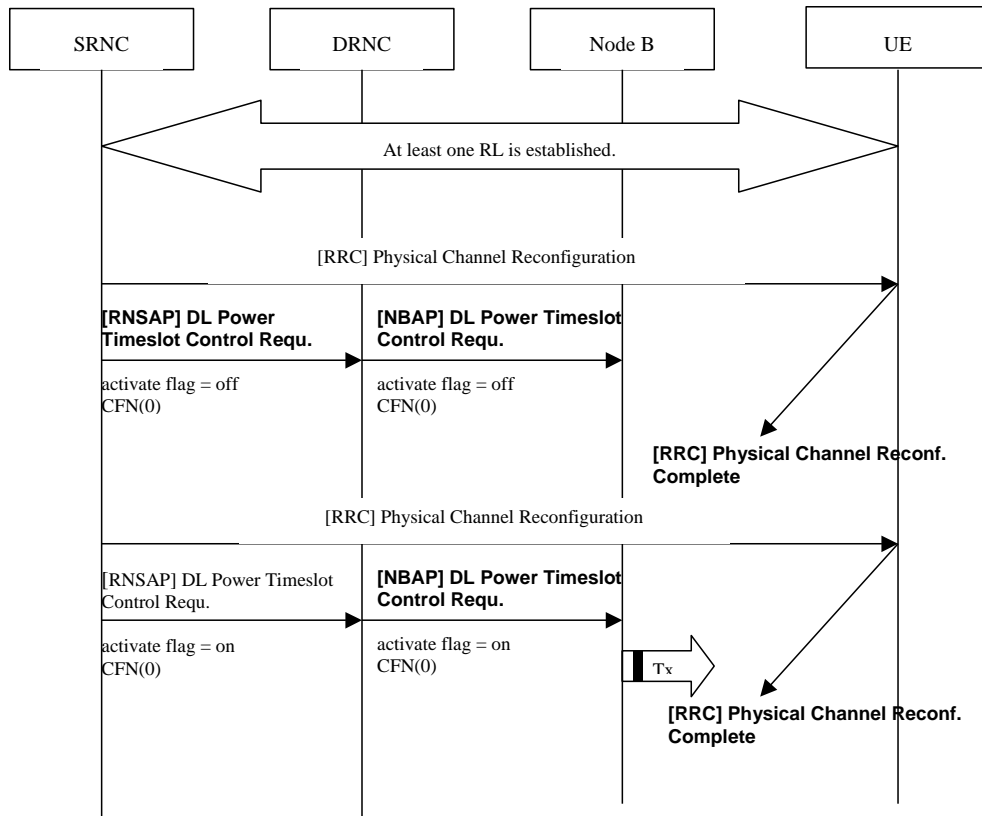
SRNC

DRNC

Node B

UE

At least one RL is established.

[RRC] Physical Channel Reconfiguration

[RNSAP] DL Power Timeslot Control Requ.

activate flag = off
CFN(0)

[NBAP] DL Power Timeslot Control Requ.

activate flag = off
CFN(0)

[RRC] Physical Channel Reconf. Complete

[RRC] Physical Channel Reconfiguration

[RNSAP] DL Power Timeslot Control Requ.

activate flag = on
CFN(0)

[NBAP] DL Power Timeslot Control Requ.

activate flag = on
CFN(0)

Tx

[RRC] Physical Channel Reconf. Complete